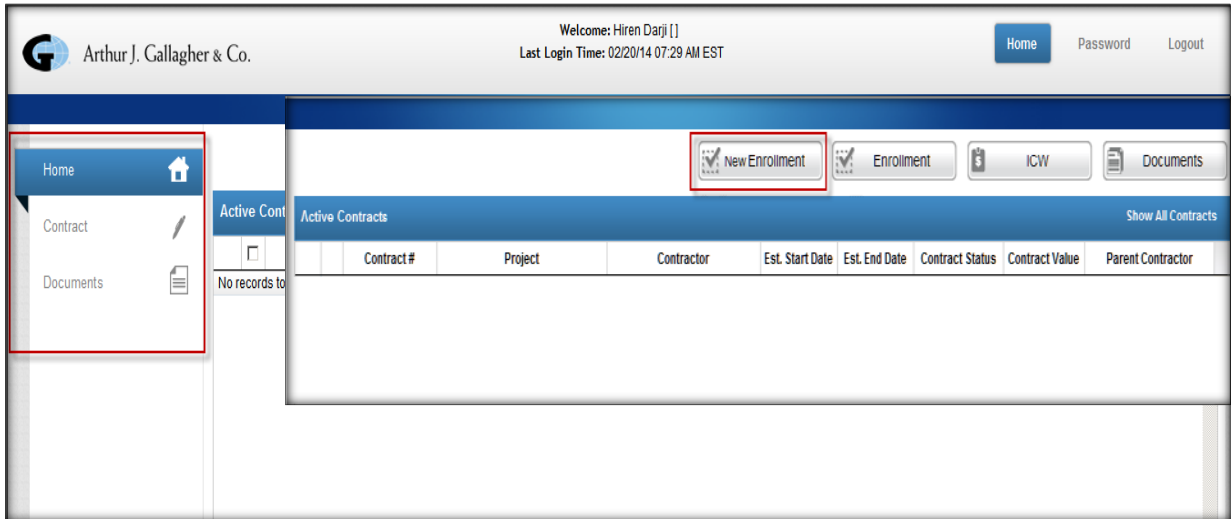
Arthur J. Gallagher & Co.

Welcome: Hiren Darji [ ]
Last Login Time: 02/20/14 07:29 AM EST

Home Password Logout

Home
Contract
Documents

Active Cont
No records to

New Enrollment
Enrollment
ICW
Documents

Active Contracts
Show All Contracts

| | | Contract # | Project | Contractor | Est. Start Date | Est. End Date | Contract Status | Contract Value | Parent Contractor |
|---|---|---|---|---|---|---|---|---|---|